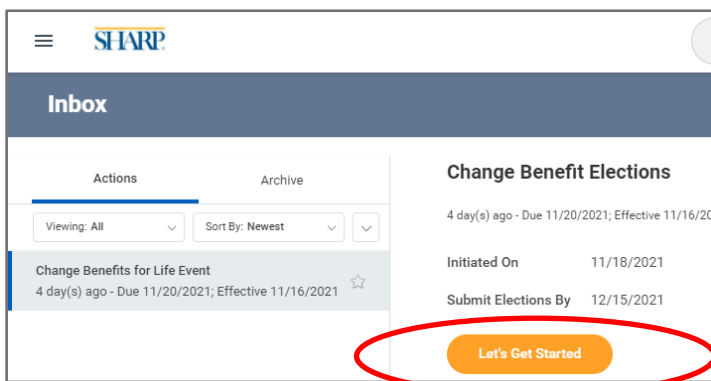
SHARP

Inbox

Actions

Archive

Viewing: All

Sort By: Newest

Change Benefits for Life Event

4 day(s) ago - Due 11/20/2021; Effective 11/16/2021

Change Benefit Elections

4 day(s) ago - Due 11/20/2021; Effective 11/16/20

Initiated On 11/18/2021

Submit Elections By 12/15/2021

Let's Get Started